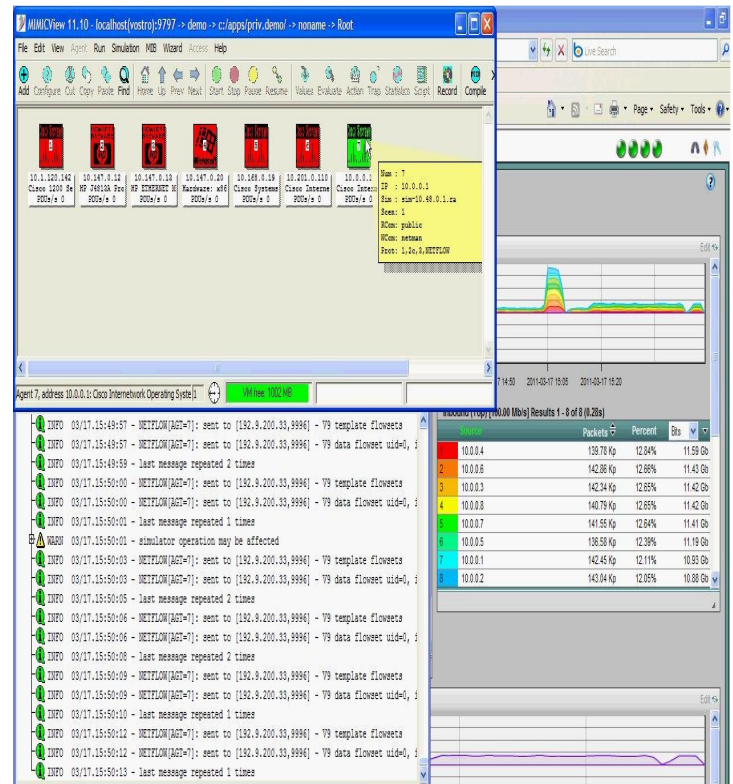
MIMICView 11.10 - localhost(vostro):9797 -> demo -> c:/apps/priv.demo/ -> noname -> Root

File Edit View Agent Run Simulation MIB Wizard Access Help

Add Configure Cut Copy Paste Find Home Up Prev Next Start Stop Pause Resume Values Evaluate Action Trap Statistics Script Record Compile

10.1.120.142 Cisco 1200 Se PDUs/s 0
10.147.0.12 HP J4818A Pro PDUs/s 0
10.147.0.13 HP ETHERNET M PDUs/s 0
10.147.0.20 Hardware: x86 PDUs/s 0
10.168.0.19 Cisco Systems PDUs/s 0
10.201.0.110 Cisco Interne PDUs/s 0
10.0.0.1 Cisco Intern PDUs/s 0

Num : 7
IP : 10.0.0.1
Sim : sim-10.48.0.1.rs
Scen: 1
RCom: public
WCom: netman
Prot: 1,2c,3,NETFLOW

Agent 7, address 10.0.0.1: Cisco Internetwork Operating Syste | VM free: 1002 MB

Live Search

Page Safety Tools

Edit

17 14:50 2011-03-17 15:05 2011-03-17 15:20

Inbound (Top) [100.00 Mb/s] Results 1 - 8 of 8 (0.28s)

| | Source | Packets | Percent | Bits |
|---|---|---|---|---|
| 1 | 10.0.0.4 | 139.78 Kp | 12.84% | 11.59 Gb |
| 2 | 10.0.0.6 | 142.86 Kp | 12.66% | 11.43 Gb |
| 3 | 10.0.0.3 | 142.34 Kp | 12.65% | 11.42 Gb |
| 4 | 10.0.0.8 | 140.79 Kp | 12.65% | 11.42 Gb |
| 5 | 10.0.0.7 | 141.55 Kp | 12.64% | 11.41 Gb |
| 6 | 10.0.0.5 | 136.58 Kp | 12.39% | 11.19 Gb |
| 7 | 10.0.0.1 | 142.45 Kp | 12.11% | 10.93 Gb |
| 8 | 10.0.0.2 | 143.04 Kp | 12.05% | 10.88 Gb |

INFO 03/17.15:49:57 - NETFLOW[AGT=7]: sent to [192.9.200.33,9996] - V9 template flowsets
INFO 03/17.15:49:57 - NETFLOW[AGT=7]: sent to [192.9.200.33,9996] - V9 data flowset uid=0, i
INFO 03/17.15:49:59 - last message repeated 2 times
INFO 03/17.15:50:00 - NETFLOW[AGT=7]: sent to [192.9.200.33,9996] - V9 template flowsets
INFO 03/17.15:50:00 - NETFLOW[AGT=7]: sent to [192.9.200.33,9996] - V9 data flowset uid=0, i
INFO 03/17.15:50:01 - last message repeated 1 times
WARN 03/17.15:50:01 - simulator operation may be affected
INFO 03/17.15:50:03 - NETFLOW[AGT=7]: sent to [192.9.200.33,9996] - V9 template flowsets
INFO 03/17.15:50:03 - NETFLOW[AGT=7]: sent to [192.9.200.33,9996] - V9 data flowset uid=0, i
INFO 03/17.15:50:05 - last message repeated 2 times
INFO 03/17.15:50:06 - NETFLOW[AGT=7]: sent to [192.9.200.33,9996] - V9 template flowsets
INFO 03/17.15:50:06 - NETFLOW[AGT=7]: sent to [192.9.200.33,9996] - V9 data flowset uid=0, i
INFO 03/17.15:50:08 - last message repeated 2 times
INFO 03/17.15:50:09 - NETFLOW[AGT=7]: sent to [192.9.200.33,9996] - V9 template flowsets
INFO 03/17.15:50:09 - NETFLOW[AGT=7]: sent to [192.9.200.33,9996] - V9 data flowset uid=0, i
INFO 03/17.15:50:10 - last message repeated 1 times
INFO 03/17.15:50:12 - NETFLOW[AGT=7]: sent to [192.9.200.33,9996] - V9 template flowsets
INFO 03/17.15:50:12 - NETFLOW[AGT=7]: sent to [192.9.200.33,9996] - V9 data flowset uid=0, i
INFO 03/17.15:50:13 - last message repeated 1 times

Edit